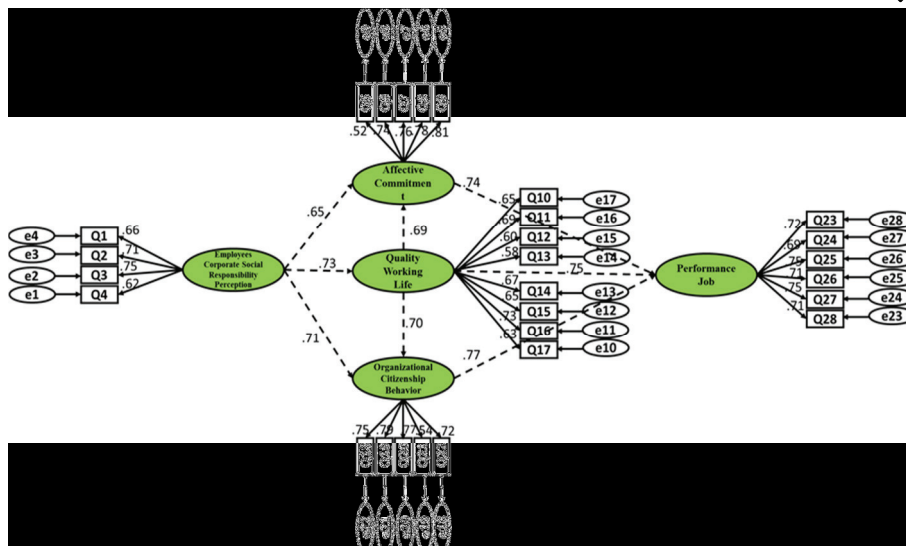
.52 .74 .76 .78 .81

Affective Commitmen t

.74

.65

.69

e4 Q1 .66
e3 Q2 .71
e2 Q3 .75
e1 Q4 .62

Employees Corporate Social Responsibility Perception

.73

Quality Working Life

.65 Q10 e17
.69 Q11 e16
.60 Q12 e15
.58 Q13 e14

.75

Performance Job

.72 Q23 e28
.69 Q24 e27
.75 Q25 e26
.71 Q26 e25
.75 Q27 e24
.71 Q28 e23

.67 Q14 e13
.65 Q15 e12
.73 Q16 e11
.63 Q17 e10

.70

.71

.77

Organizational Citizenship Behavior

.75 .79 .77 .54 .72